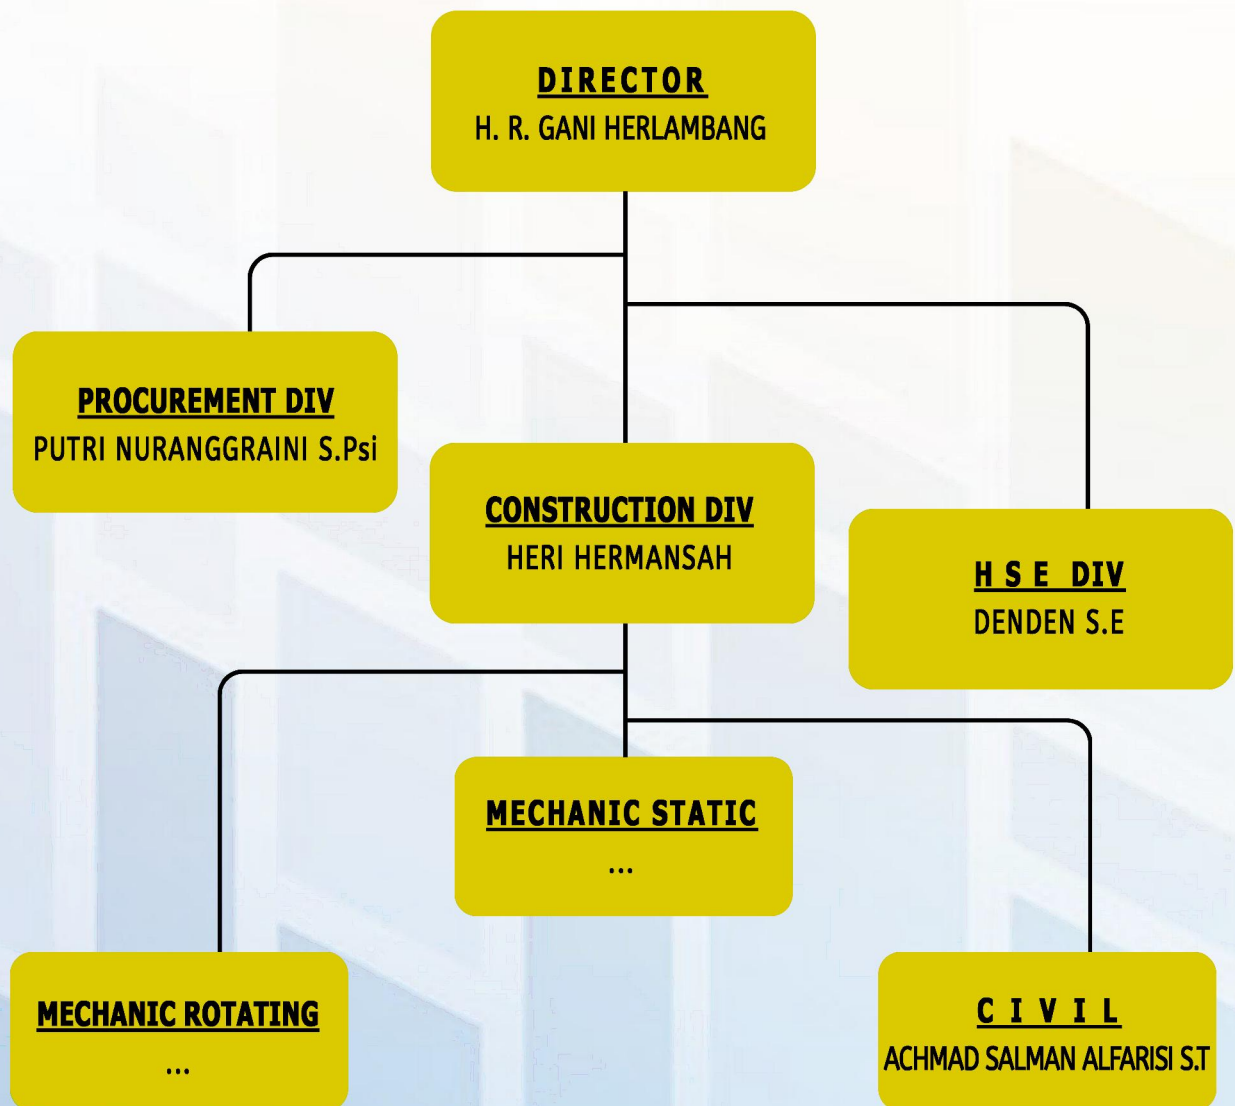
DIRECTOR
H. R. GANI HERLAMBANG

PROCUREMENT DIV
PUTRI NURANGGRAINI S.Psi

CONSTRUCTION DIV
HERI HERMANSAH

H S E DIV
DENDEN S.E

MECHANIC STATIC
...

MECHANIC ROTATING
...

C I V I L
ACHMAD SALMAN ALFARISI S.T